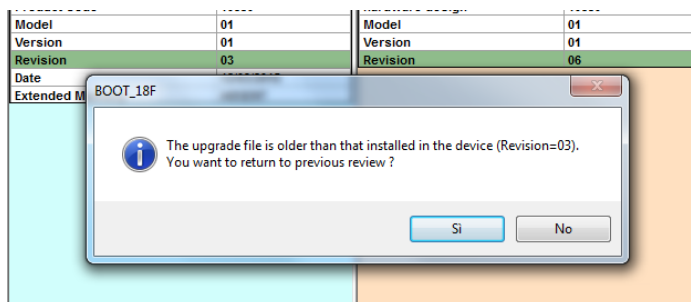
| Model | 01 |
|---|---|
| Version | 01 |
| Revision | 03 |
| Date | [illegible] |
| Extended M | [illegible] |

| Model | 01 |
|---|---|
| Version | 01 |
| Revision | 06 |

BOOT_18F

The upgrade file is older than that installed in the device (Revision=03). You want to return to previous review ?

Si

No